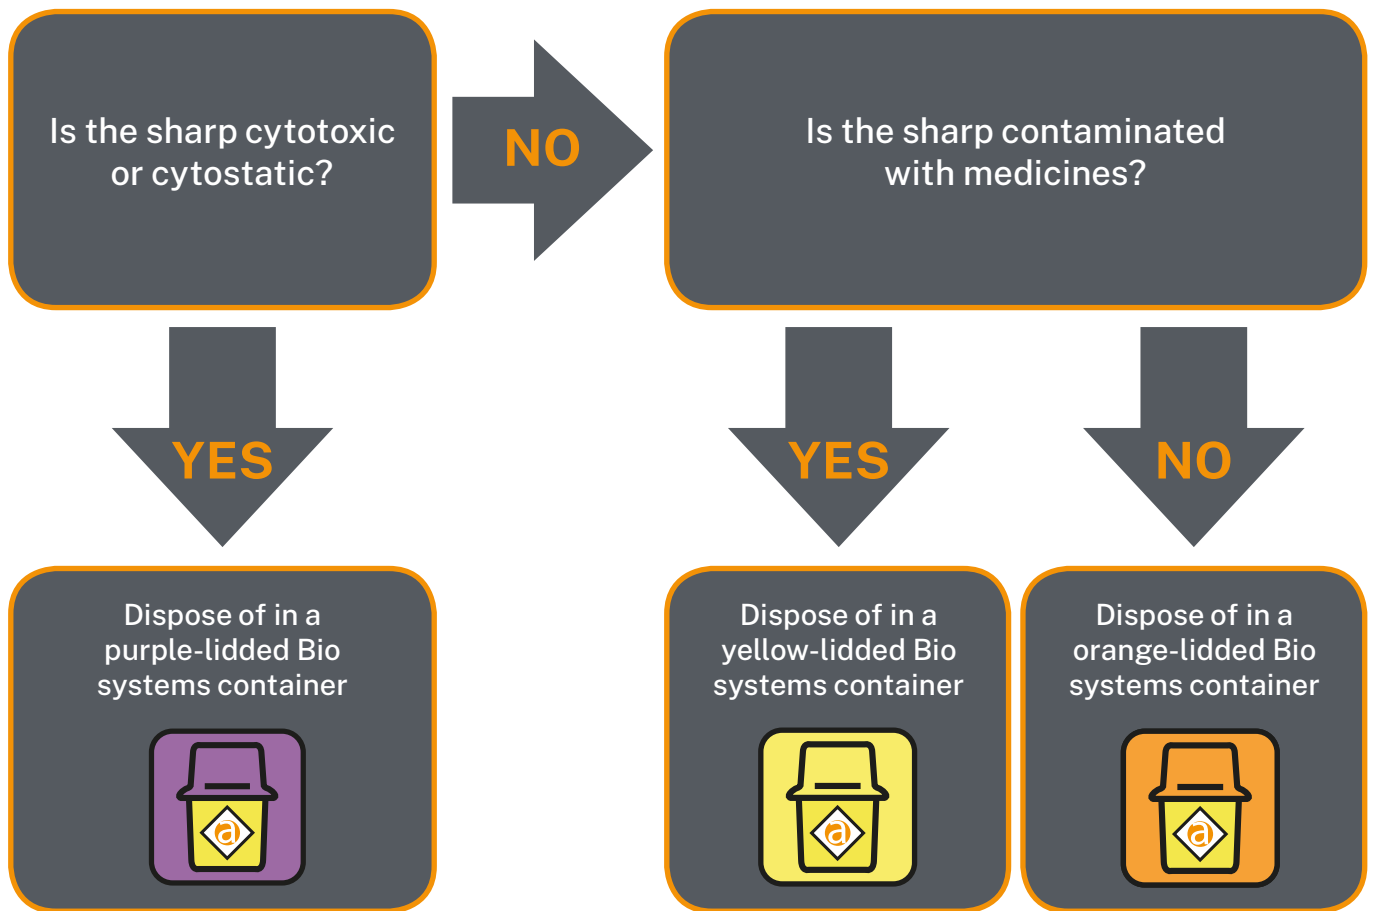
Is the sharp cytotoxic or cytostatic?

NO

Is the sharp contaminated with medicines?

YES

YES

NO

Dispose of in a purple-lidded Bio systems container

a

Dispose of in a yellow-lidded Bio systems container

a

Dispose of in a orange-lidded Bio systems container

a